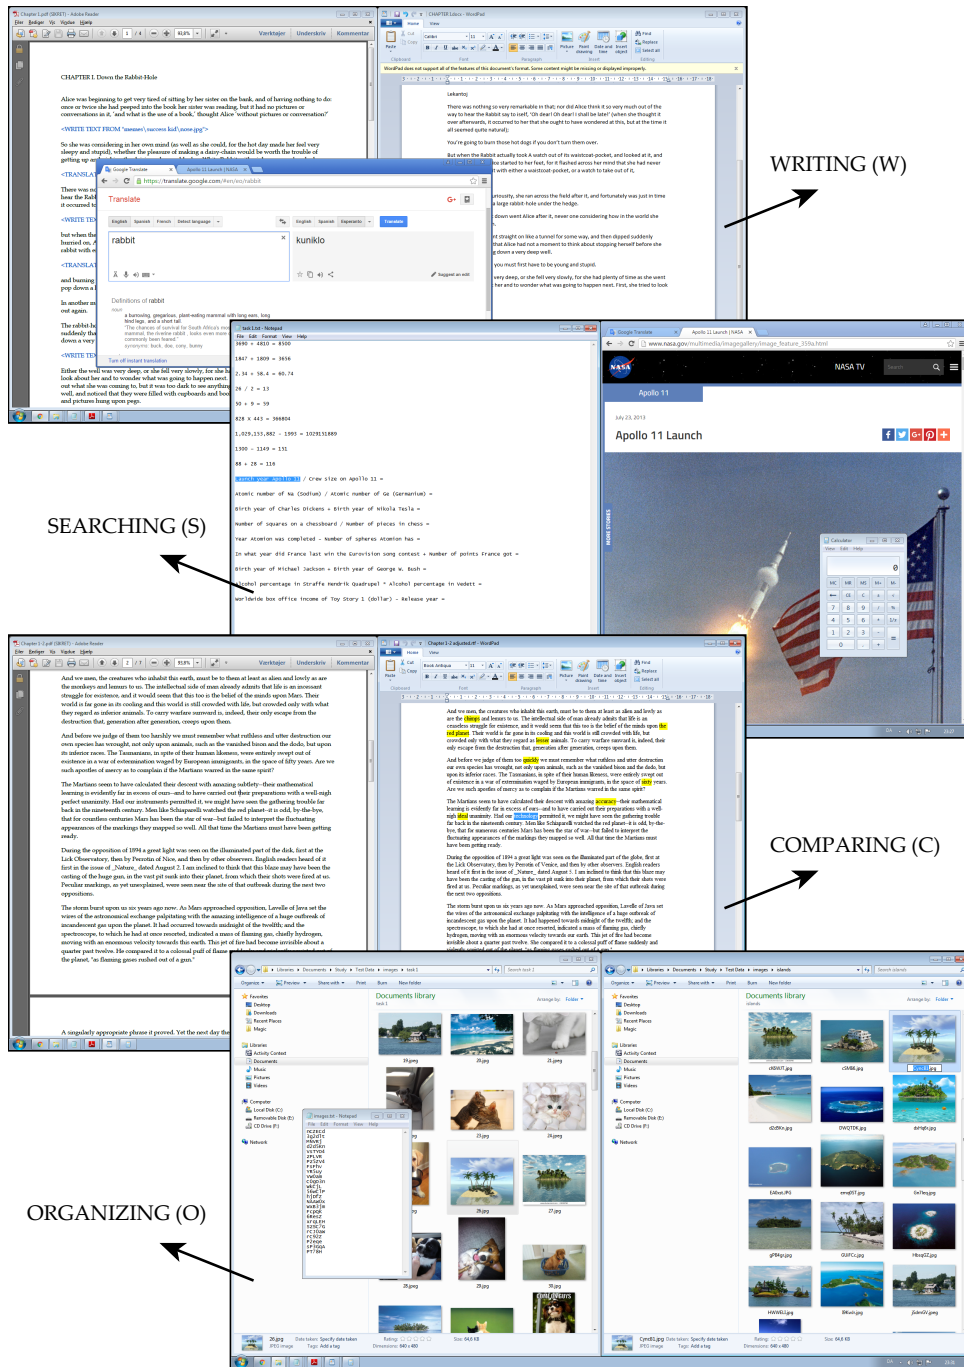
WRITING (W)

SEARCHING (S)

COMPARING (C)

ORGANIZING (O)

CHAPTER I. Down the Rabbit-Hole

Alice was beginning to get very tired of sitting by her sister on the bank, and of having nothing to do: once or twice she had peeped into the book her sister was reading, but it had no pictures or conversations in it, 'and what is the use of a book,' thought Alice 'without pictures or conversation?'

So she was considering in her own mind (as well as she could, for the hot day made her feel very sleepy and stupid), whether the pleasure of making a daisy-chain would be worth the trouble of getting up

Translate

rabbit

kuniklo

Definitions of rabbit

Apollo 11

Apollo 11 Launch

July 23, 2013

NASA TV

3690 ÷ 4810 = 8500
1847 + 1809 = 3656
2.34 + 58.4 = 60.74
26 / 2 = 13
30 + 9 = 39
828 x 443 = 366804
1,029,153,882 - 1993 = 1029151889
1300 - 1149 = 151
88 + 28 = 116
Search year Apollo 11 / Crew size on Apollo 11 =
Atomic number of Na (Sodium) / Atomic number of Ge (Germanium) =
Birth year of Charles Dickens + Birth year of Nikola Tesla =
Number of squares on a chessboard / Number of pencils in chess =
Year Atomium was completed - Number of spheres Atomium has =
In what year did France last win the Eurovision song contest + Number of points France got =
Birth year of Michael Jackson + Birth year of George W. Bush =
Alcohol percentage in Straffe Hendrik Quadrupel + Alcohol percentage in Vedett =
Worldwide box office income of Toy Story 1 (dollar) - Release year =

Documents library

Cymb01.jpg